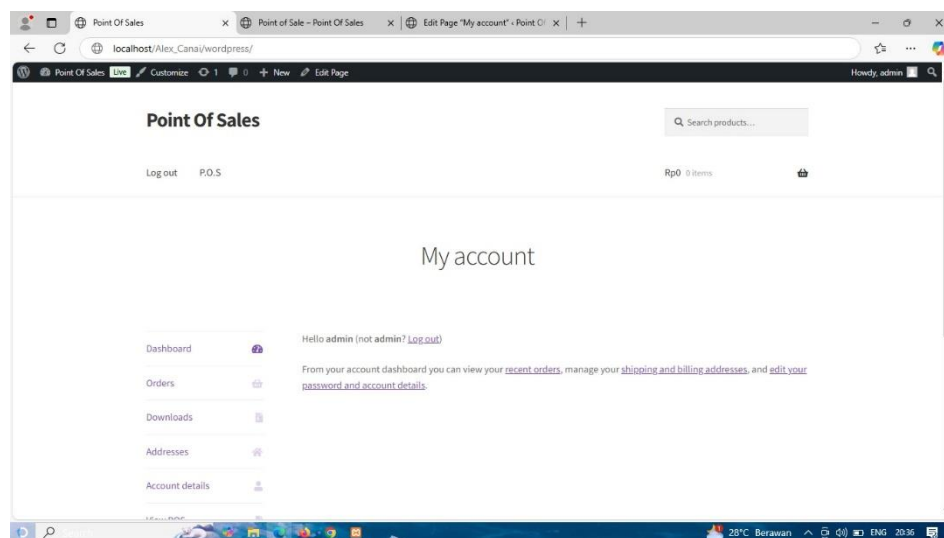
Point Of Sales | Point of Sale – Point Of Sales | Edit Page "My account" ‹ Point Of

localhost/Alex_Canai/wordpress/

Point Of Sales Live Customize 1 0 + New Edit Page

Howdy, admin

Point Of Sales

Search products...

Log out P.O.S

Rp0 0 items

My account

Dashboard

Orders

Downloads

Addresses

Account details

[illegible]

Hello admin (not admin? Log out)

From your account dashboard you can view your recent orders, manage your shipping and billing addresses, and edit your password and account details.

28°C Berawan ENG 20:36